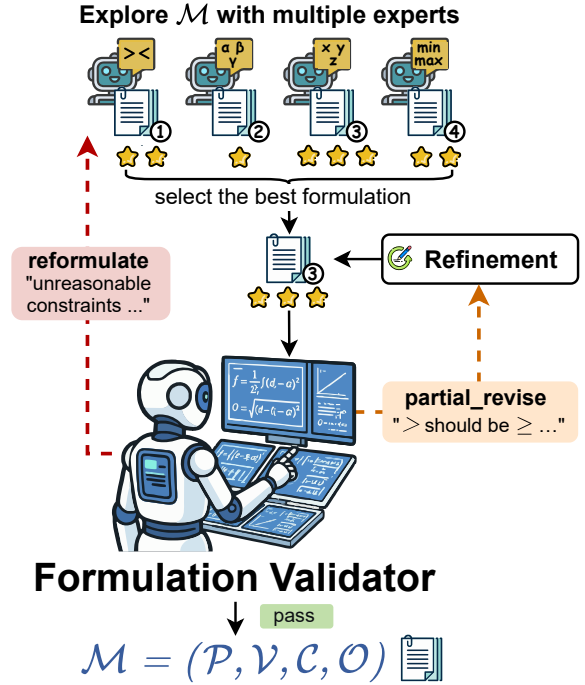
Explore $\mathcal{M}$ with multiple experts

><

α β γ

x y z

min max

1

2

3

4

select the best formulation

3

Refinement

reformulate
"unreasonable constraints ..."

partial_revise
" $>$ should be $\geq$ ..."

Formulation Validator

pass

$\mathcal{M} = (\mathcal{P}, \mathcal{V}, \mathcal{C}, \mathcal{O})$